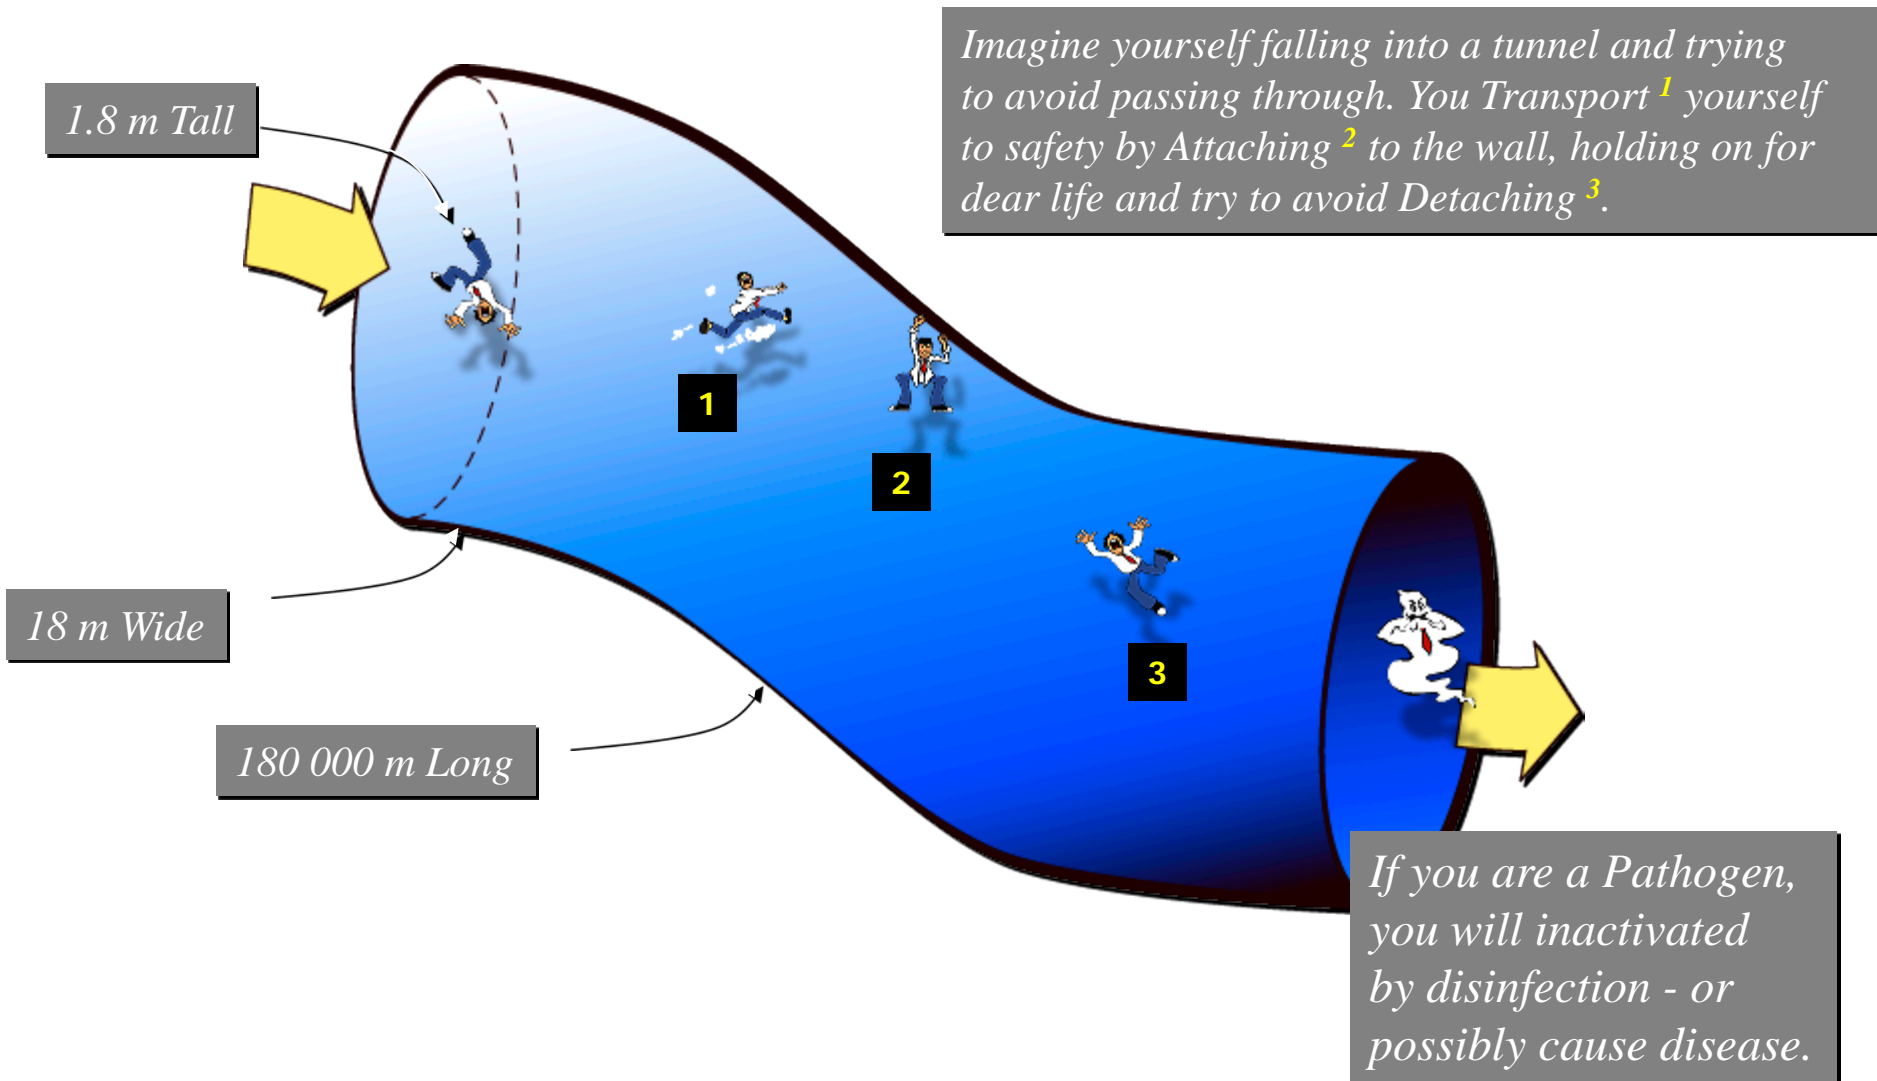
Imagine yourself falling into a tunnel and trying to avoid passing through. You Transport $^1$ yourself to safety by Attaching $^2$ to the wall, holding on for dear life and try to avoid Detaching $^3$.

1.8 m Tall

18 m Wide

180 000 m Long

1

2

3

If you are a Pathogen, you will inactivated by disinfection - or possibly cause disease.